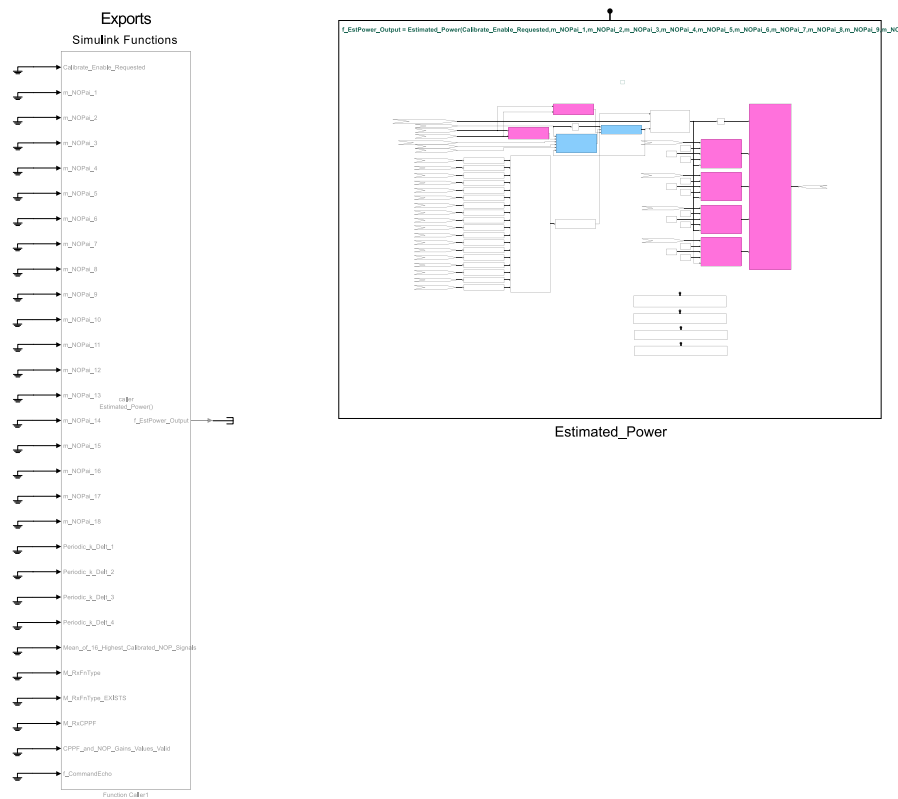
Exports
Simulink Functions

Calibrate_Enable_Requested
m_NOPai_1
m_NOPai_2
m_NOPai_3
m_NOPai_4
m_NOPai_5
m_NOPai_6
m_NOPai_7
m_NOPai_8
m_NOPai_9
m_NOPai_10
m_NOPai_11
m_NOPai_12
m_NOPai_13
m_NOPai_14
m_NOPai_15
m_NOPai_16
m_NOPai_17
m_NOPai_18
Periodic_k_Delt_1
Periodic_k_Delt_2
Periodic_k_Delt_3
Periodic_k_Delt_4
Mean_of_16_Highest_Calibrated_NOP_Signals
M_RxFnType
M_RxFnType_EXISTS
M_RxCPPF
CPPF_and_NOP_Gains_Values_Valid
f_CommandEcho

caller
Estimated_Power()
f_EstPower_Output

Function Caller1

f_EstPower_Output = Estimated_Power(Calibrate_Enable_Requested,m_NOPai_1,m_NOPai_2,m_NOPai_3,m_NOPai_4,m_NOPai_5,m_NOPai_6,m_NOPai_7,m_NOPai_8,m_NOPai_9,m_NO

Estimated_Power